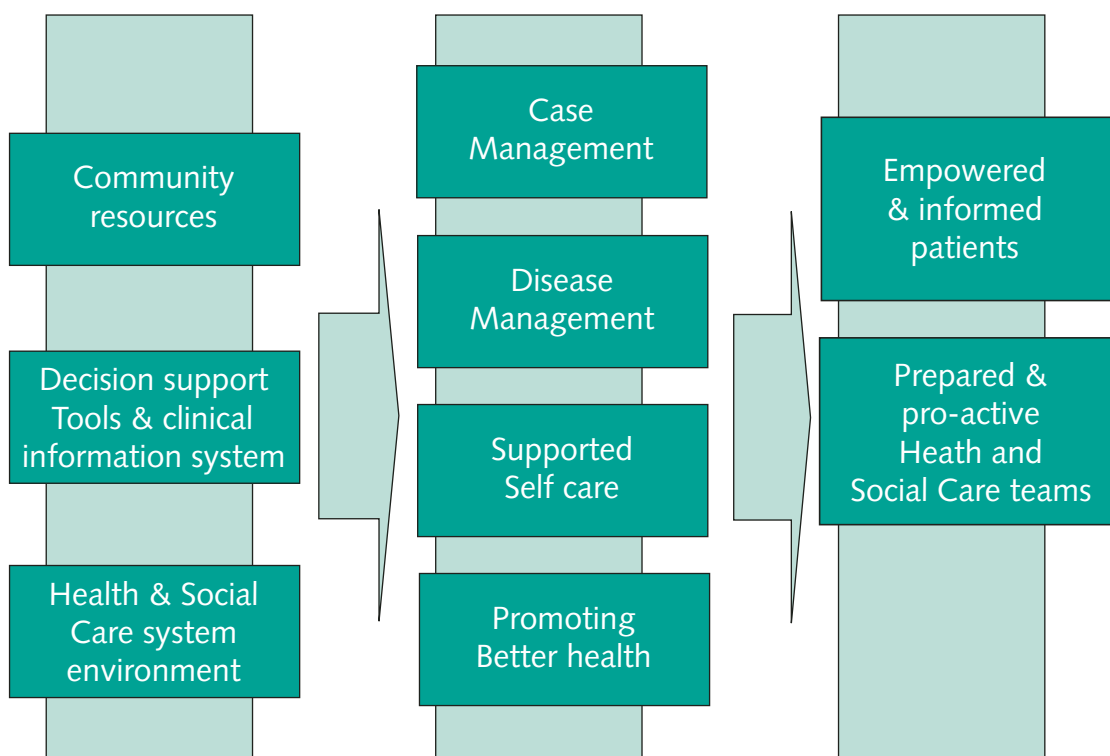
Community resources

Decision support Tools & clinical information system

Health & Social Care system environment

Case Management

Disease Management

Supported Self care

Promoting Better health

Empowered & informed patients

Prepared & pro-active Heath and Social Care teams